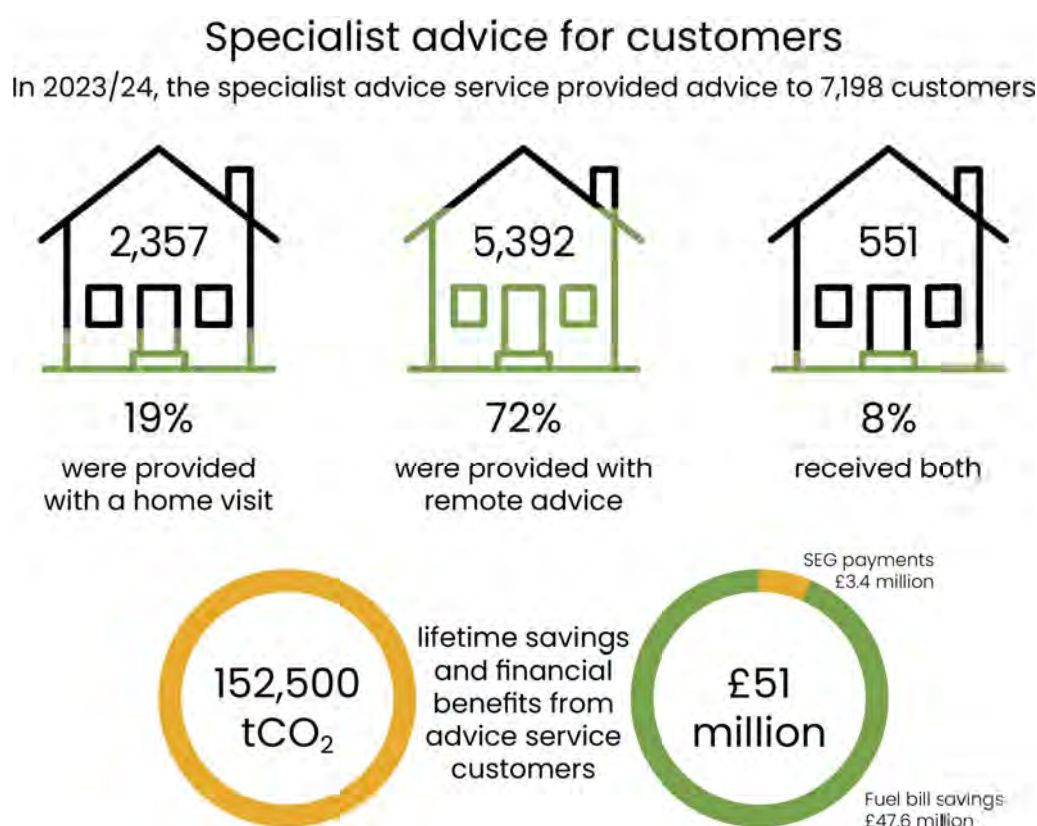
Specialist advice for customers

In 2023/24, the specialist advice service provided advice to 7,198 customers

2,357

19%

were provided with a home visit

5,392

72%

were provided with remote advice

551

8%

received both

152,500 $tCO_2$

lifetime savings and financial benefits from advice service customers

SEG payments £3.4 million

£51 million

Fuel bill savings £47.6 million